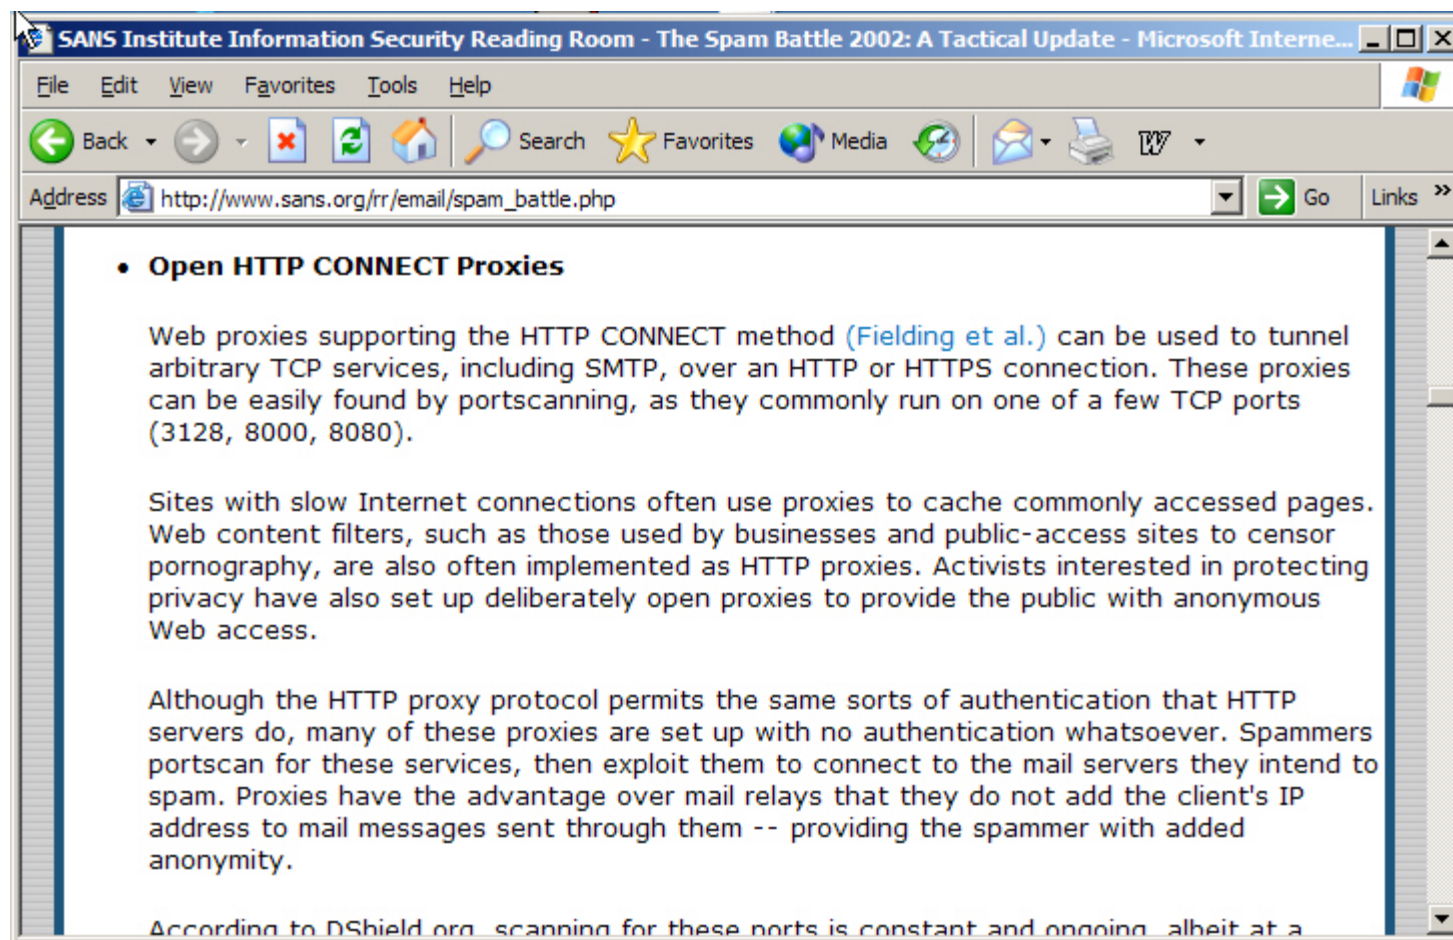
SANS Institute Information Security Reading Room - The Spam Battle 2002: A Tactical Update - Microsoft Interne...

File Edit View Favorites Tools Help

Back Search Favorites Media

Address http://www.sans.org/rr/email/spam_battle.php Go Links »

• Open HTTP CONNECT Proxies

Web proxies supporting the HTTP CONNECT method (Fielding et al.) can be used to tunnel arbitrary TCP services, including SMTP, over an HTTP or HTTPS connection. These proxies can be easily found by portscanning, as they commonly run on one of a few TCP ports (3128, 8000, 8080).

Sites with slow Internet connections often use proxies to cache commonly accessed pages. Web content filters, such as those used by businesses and public-access sites to censor pornography, are also often implemented as HTTP proxies. Activists interested in protecting privacy have also set up deliberately open proxies to provide the public with anonymous Web access.

Although the HTTP proxy protocol permits the same sorts of authentication that HTTP servers do, many of these proxies are set up with no authentication whatsoever. Spammers portscan for these services, then exploit them to connect to the mail servers they intend to spam. Proxies have the advantage over mail relays that they do not add the client's IP address to mail messages sent through them -- providing the spammer with added anonymity.

According to DShield.org, scanning for these ports is constant and ongoing, albeit at a